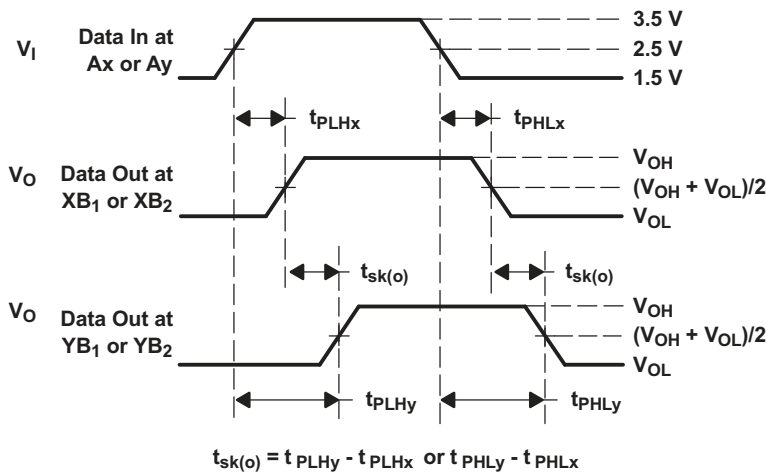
$V_I$ Data In at Ax or Ay

3.5 V
2.5 V
1.5 V

$t_{PLHx}$
$t_{PHLx}$

$V_O$ Data Out at $XB_1$ or $XB_2$

$V_{OH}$
$(V_{OH} + V_{OL})/2$
$V_{OL}$

$t_{sk(o)}$
$t_{sk(o)}$

$V_O$ Data Out at $YB_1$ or $YB_2$

$V_{OH}$
$(V_{OH} + V_{OL})/2$
$V_{OL}$

$t_{PLHy}$
$t_{PHLy}$

$t_{sk(o)} = t_{PLHy} - t_{PLHx}$ or $t_{PHLy} - t_{PHLx}$